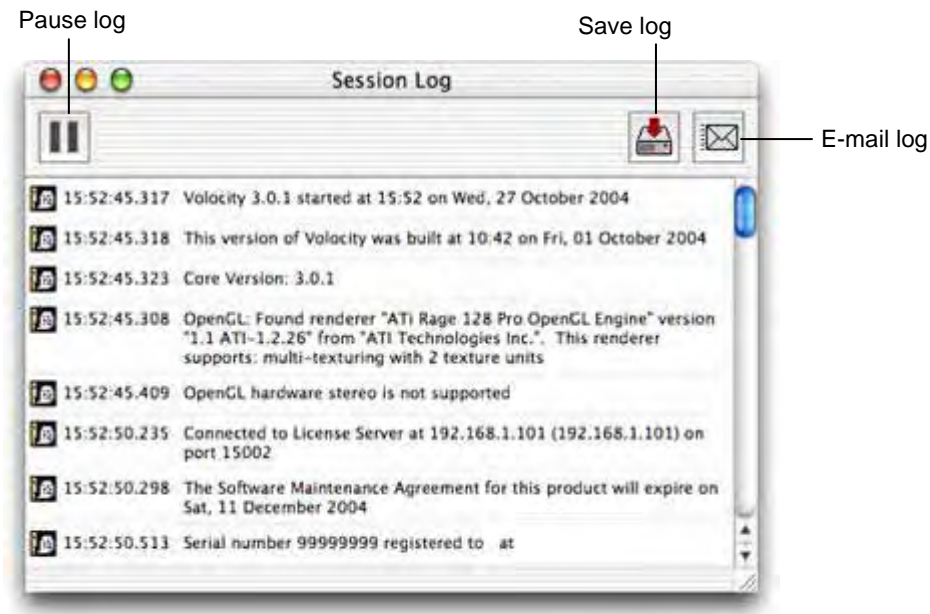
Pause log

Save log

Session Log

E-mail log

15:52:45.317 Volocity 3.0.1 started at 15:52 on Wed, 27 October 2004

15:52:45.318 This version of Volocity was built at 10:42 on Fri, 01 October 2004

15:52:45.323 Core Version: 3.0.1

15:52:45.308 OpenGL: Found renderer "ATi Rage 128 Pro OpenGL Engine" version "1.1 ATI-1.2.26" from "ATI Technologies Inc.". This renderer supports: multi-texturing with 2 texture units

15:52:45.409 OpenGL hardware stereo is not supported

15:52:50.235 Connected to License Server at 192.168.1.101 (192.168.1.101) on port 15002

15:52:50.298 The Software Maintenance Agreement for this product will expire on Sat, 11 December 2004

15:52:50.513 Serial number 99999999 registered to at